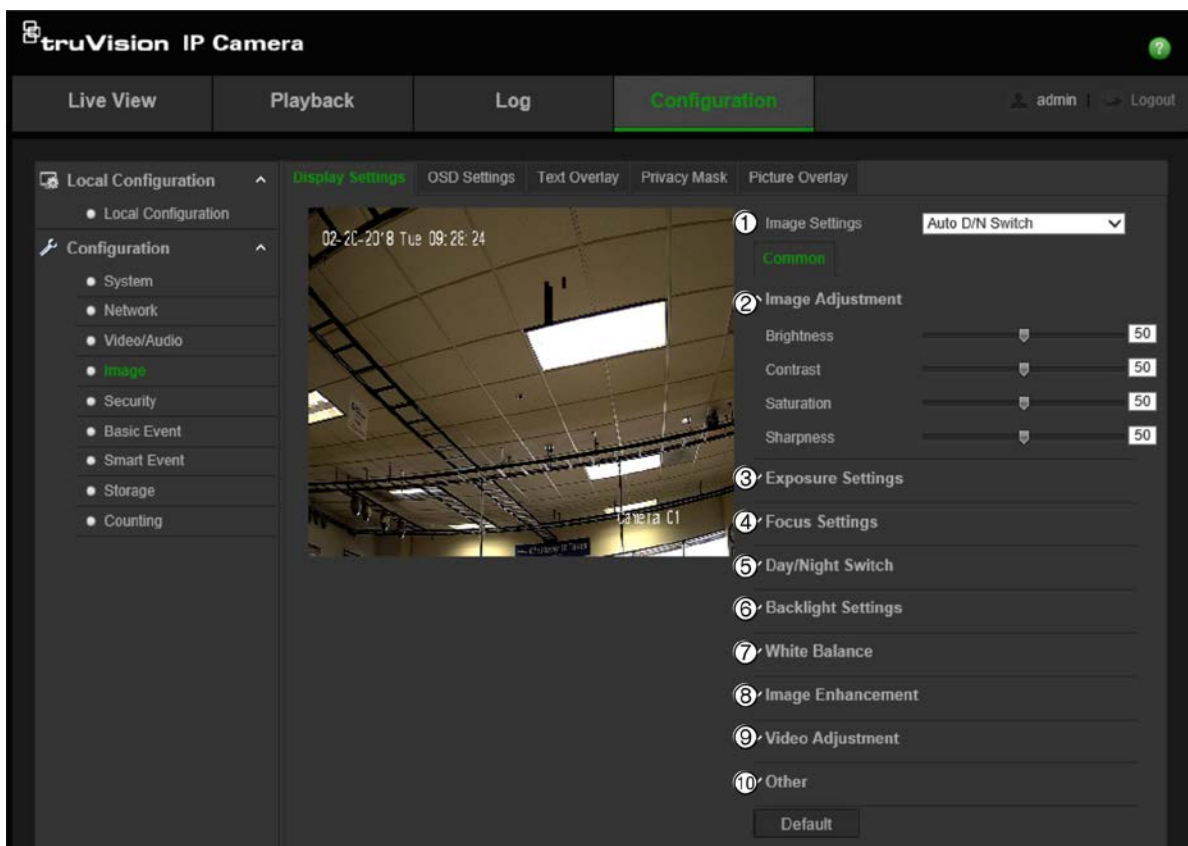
truVision IP Camera

?

Live View | Playback | Log | Configuration | admin | Logout

Local Configuration
• Local Configuration
Configuration
• System
• Network
• Video/Audio
• Image
• Security
• Basic Event
• Smart Event
• Storage
• Counting

Display Settings | OSD Settings | Text Overlay | Privacy Mask | Picture Overlay

02-20-2018 Tue 09:28:24

Camera 01

1 Image Settings Auto D/N Switch
Common
2 Image Adjustment
Brightness 50
Contrast 50
Saturation 50
Sharpness 50
3 Exposure Settings
4 Focus Settings
5 Day/Night Switch
6 Backlight Settings
7 White Balance
8 Image Enhancement
9 Video Adjustment
10 Other
Default